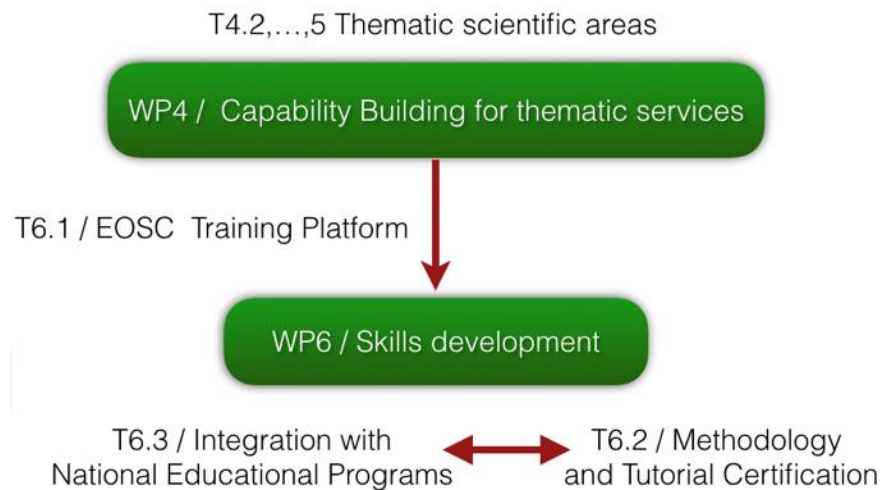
T4.2,…,5 Thematic scientific areas

WP4 / Capability Building for thematic services

T6.1 / EOSC Training Platform

WP6 / Skills development

T6.3 / Integration with National Educational Programs

T6.2 / Methodology and Tutorial Certification